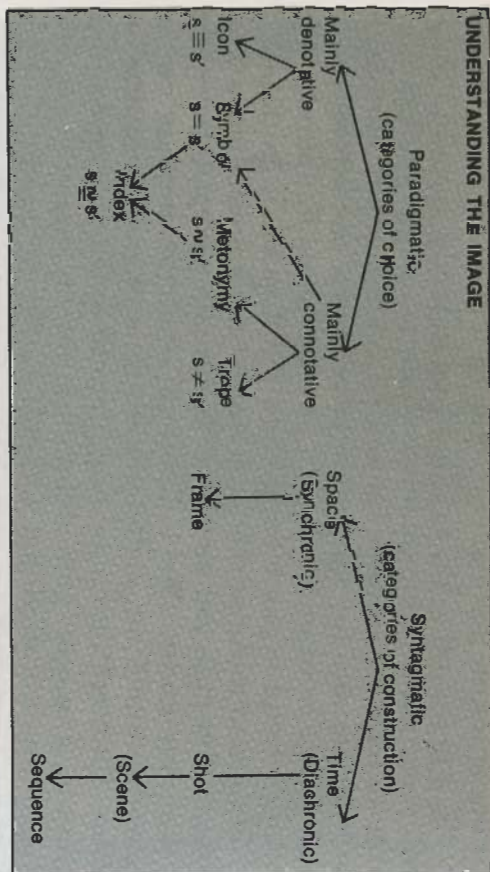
UNDERSTANDING THE IMAGE

Paradigmatic
(categories of choice)

Mainly denotative

Mainly connotative

Icon
$s \equiv s'$

Symbol
$s = s'$

Metonymy
$s \approx s'$

Trope
$s \neq s'$

Index
$s \cong s'$

Syntagmatic
(categories of construction)

Space
(Synchronic)

Frame

Time
(Diachronic)

Shot

(Scene)

Sequence